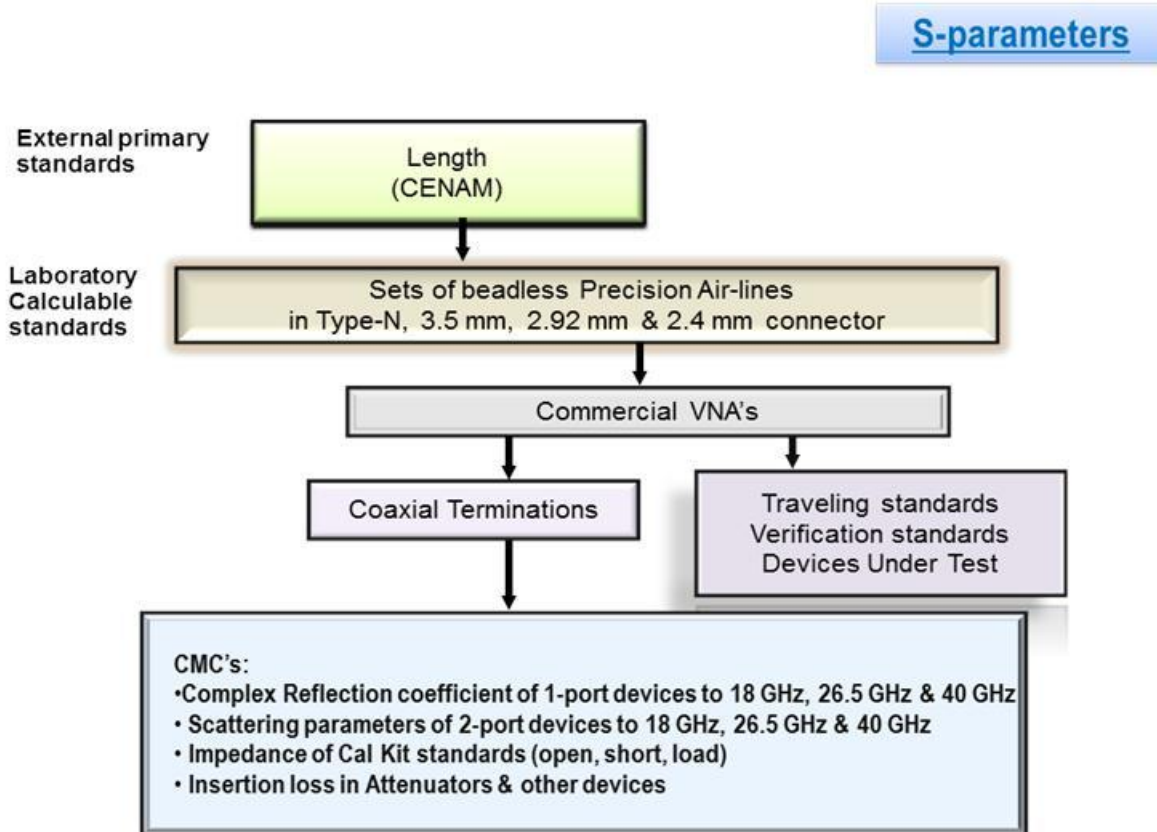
S-parameters

External primary standards

Length (CENAM)

Laboratory Calculable standards

Sets of beadless Precision Air-lines in Type-N, 3.5 mm, 2.92 mm & 2.4 mm connector

Commercial VNA's

Coaxial Terminations

Traveling standards
Verification standards
Devices Under Test

CMC's:
•Complex Reflection coefficient of 1-port devices to 18 GHz, 26.5 GHz & 40 GHz
• Scattering parameters of 2-port devices to 18 GHz, 26.5 GHz & 40 GHz
• Impedance of Cal Kit standards (open, short, load)
• Insertion loss in Attenuators & other devices